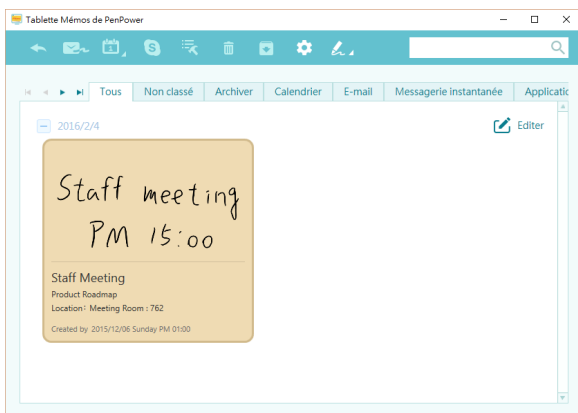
Tablette Mémos de PenPower

Tous | Non classé | Archiver | Calendrier | E-mail | Messagerie instantanée | Applicatio

2016/2/4

Editer

Staff meeting
PM 15:00

Staff Meeting
Product Roadmap
Location: Meeting Room : 762
Created by 2015/12/06 Sunday PM 01:00